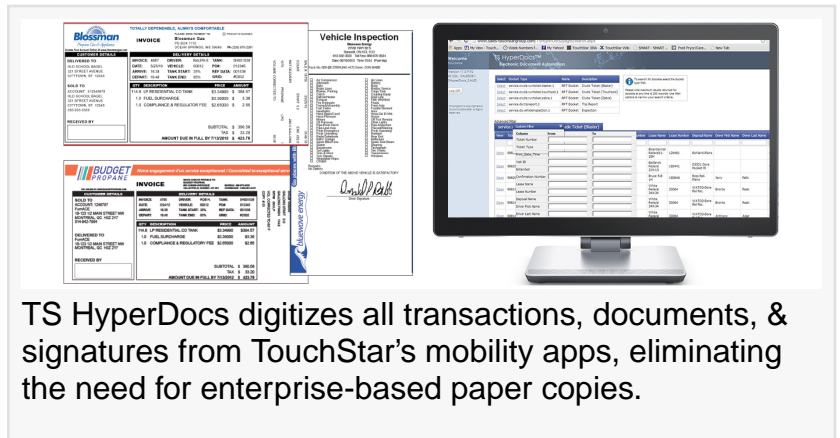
TOTALLY DEPENDABLE, ALWAYS COMFORTABLE

Blossman

INVOICE

CUSTOMER DETAILS

DELIVERY DETAILS

SOLD TO

RECEIVED BY

QTY. DESCRIPTION PRICE AMOUNT

114.8 LP RESIDENTIAL CO TANK

1.0 FUEL SURCHARGE

1.0 COMPLIANCE & REGULATORY FEE

SUBTOTAL

TAX

AMOUNT DUE IN FULL BY

Vehicle Inspection

CONDITION OF THE ABOVE VEHICLE IS SATISFACTORY

BUDGET PROPANE

INVOICE

CUSTOMER DETAILS

SOLD TO

DELIVERED TO

RECEIVED BY

QTY. DESCRIPTION PRICE AMOUNT

114.8 LP RESIDENTIAL CO TANK $3.34660 $384.57

1.0 FUEL SURCHARGE $3.00000 $3.00

1.0 COMPLIANCE & REGULATORY FEE $2.65000 $2.65

SUBTOTAL $ 390.58

TAX $ 33.20

AMOUNT DUE IN FULL BY 7/13/2012 $ 423.78

bluewave energy

TS HyperDocs™

Electronic Document Automation

TS HyperDocs digitizes all transactions, documents, & signatures from TouchStar's mobility apps, eliminating the need for enterprise-based paper copies.